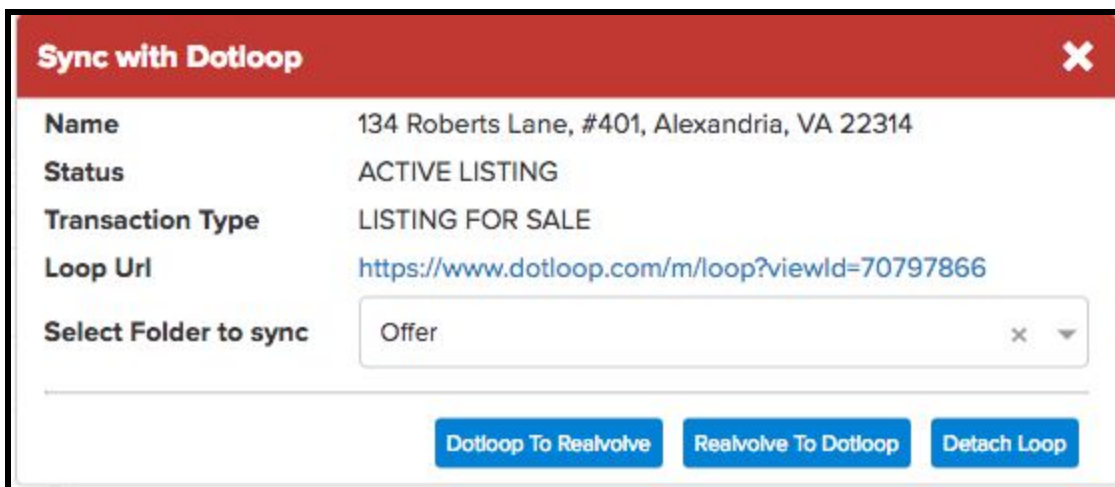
Sync with Dotloop
✕

| | |
|---|---|
| Name | 134 Roberts Lane, #401, Alexandria, VA 22314 |
| Status | ACTIVE LISTING |
| Transaction Type | LISTING FOR SALE |
| Loop Url | https://www.dotloop.com/m/loop?viewId=70797866 |
| Select Folder to sync | Offer × |

Dotloop To Realvolve
Realvolve To Dotloop
Detach Loop